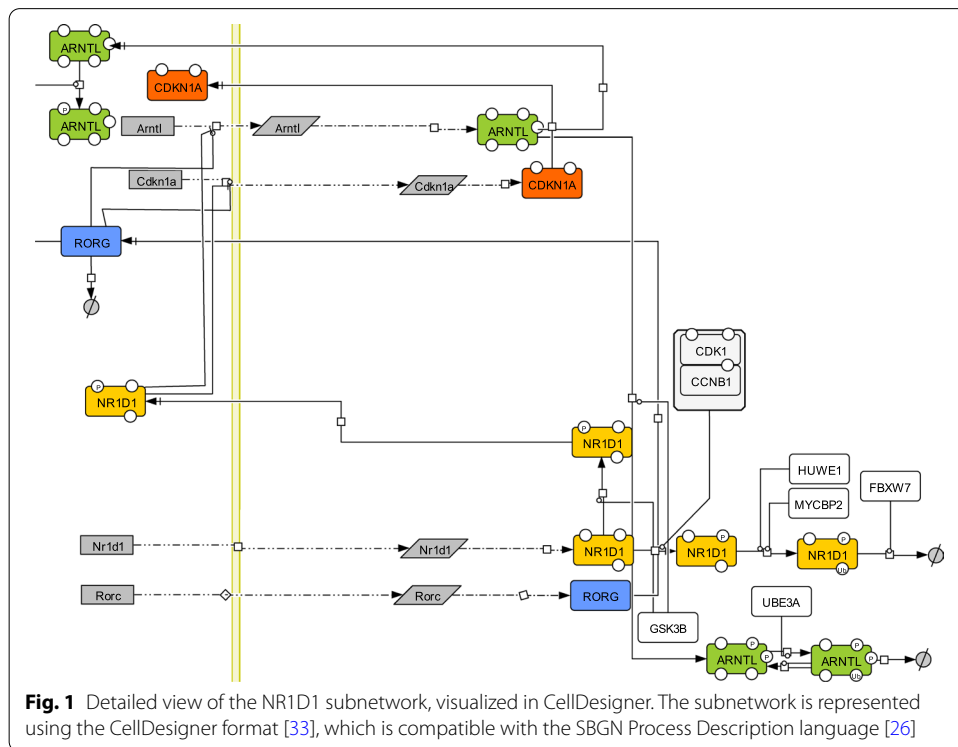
ARNTL
CDKN1A
P
ARNTL
Arntl
Arntl
ARNTL
Cdkn1a
Cdkn1a
CDKN1A
RORG
P
NR1D1
CDK1
CCNB1
P
NR1D1
HUWE1
FBXW7
MYCBP2
P
Nr1d1
Nr1d1
NR1D1
NR1D1
P
NR1D1
Ub
Rorc
Rorc
RORG
GSK3B
UBE3A
ARNTL
P
ARNTL
P
Ub

**Fig. 1** Detailed view of the NR1D1 subnetwork, visualized in CellDesigner. The subnetwork is represented using the CellDesigner format [33], which is compatible with the SBGN Process Description language [26]